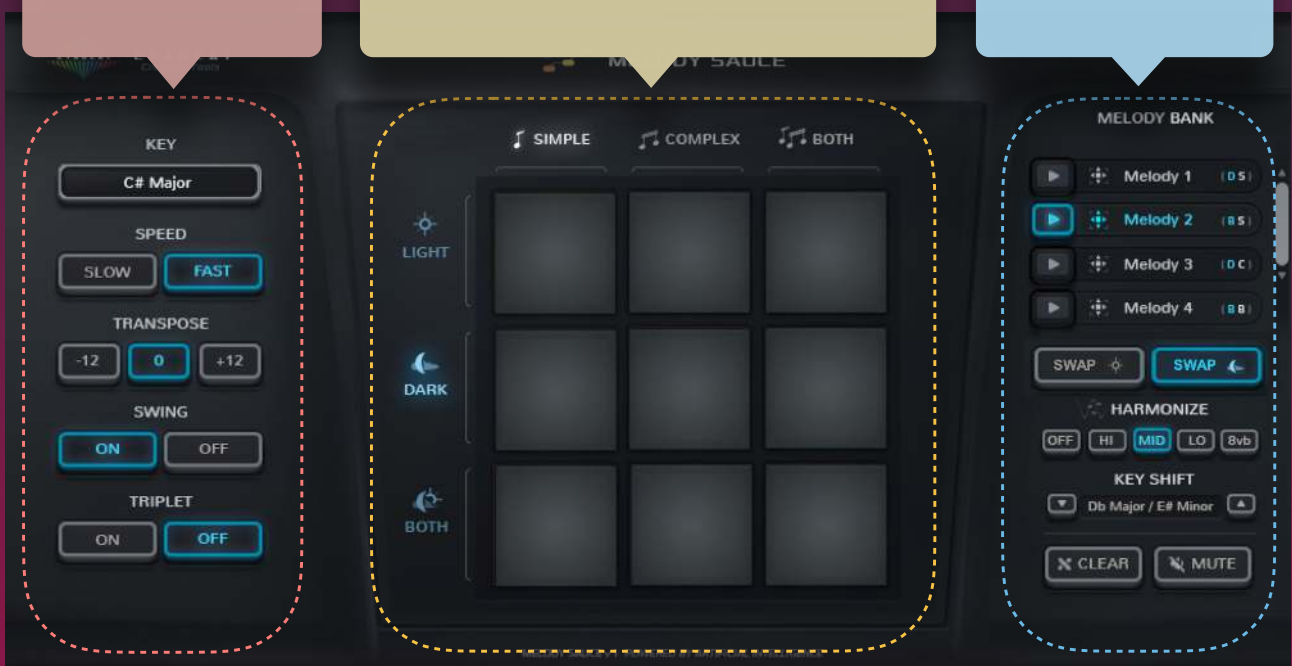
M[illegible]DY SAUCE

KEY
C# Major
SPEED
SLOW FAST
TRANSPOSE
-12 0 +12
SWING
ON OFF
TRIPLET
ON OFF

SIMPLE COMPLEX BOTH
LIGHT
DARK
BOTH

MELODY BANK
Melody 1 (DS)
Melody 2 (BS)
Melody 3 (DC)
Melody 4 (BB)
SWAP SWAP
HARMONIZE
OFF HI MID LO 8vb
KEY SHIFT
Db Major / E# Minor
CLEAR MUTE